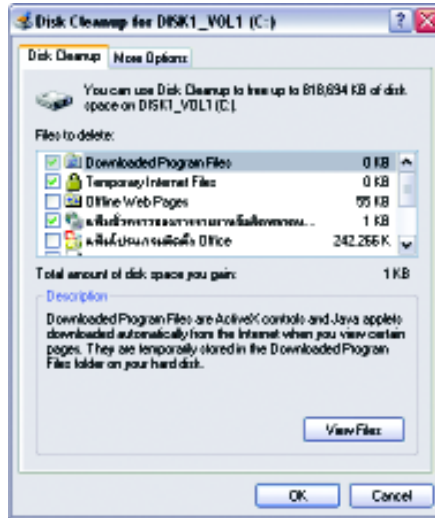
Disk Cleanup for DISK1_VOL1 (C:)

?

Disk Cleanup

More Options

You can use Disk Cleanup to free up to 818,694 KB of disk space on DISK1_VOL1 (C:).

Files to delete:

| | | |
|---|---|---|
| ☑ | Downloaded Program Files | 0 KB |
| ☑ | Temporary Internet Files | 0 KB |
| ☐ | Offline Web Pages | 55 KB |
| ☑ | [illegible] | 1 KB |
| ☐ | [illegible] Office | 242,266 KB |

Total amount of disk space you gain: 1 KB

Description

Downloaded Program Files are ActiveX controls and Java applets downloaded automatically from the Internet when you view certain pages. They are temporarily stored in the Downloaded Program Files folder on your hard disk.

View Files

OK

Cancel